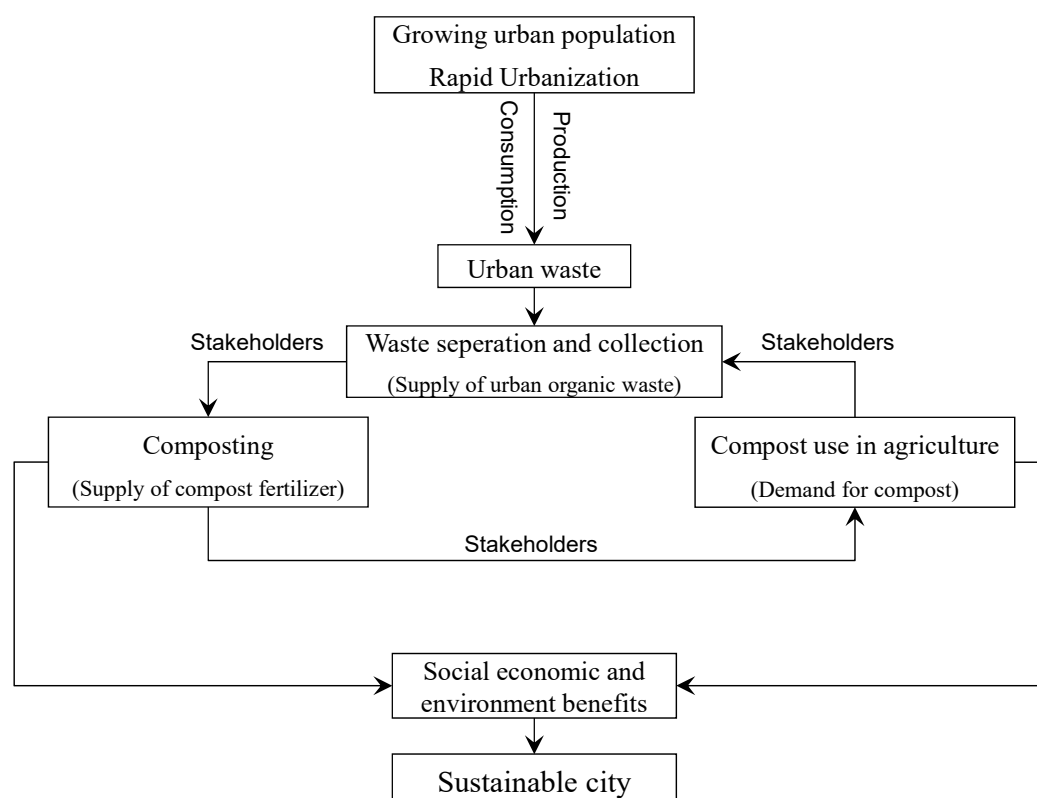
Growing urban population
Rapid Urbanization

Consumption

Production

Urban waste

Stakeholders

Waste seperation and collection
(Supply of urban organic waste)

Stakeholders

Composting
(Supply of compost fertilizer)

Compost use in agriculture
(Demand for compost)

Stakeholders

Social economic and environment benefits

Sustainable city